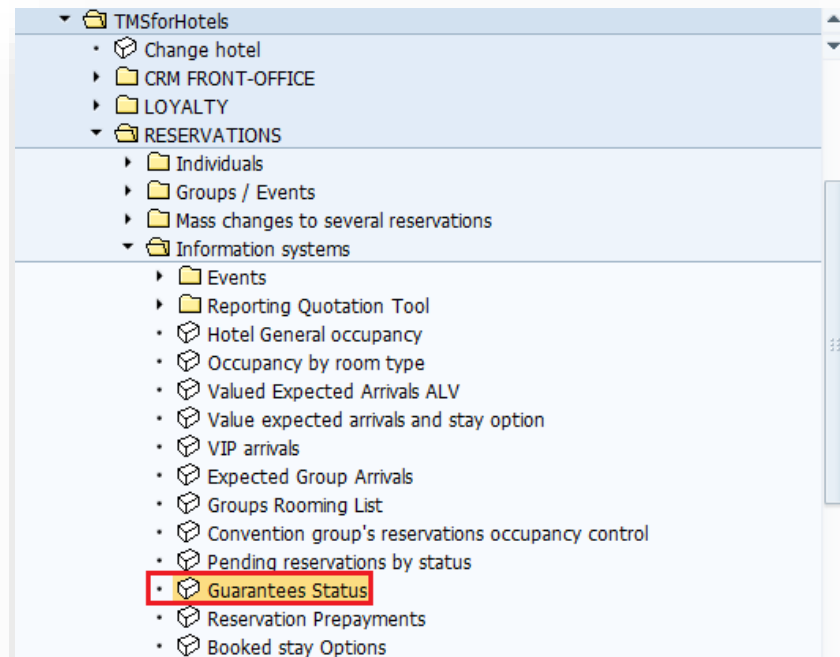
TMSforHotels
Change hotel
CRM FRONT-OFFICE
LOYALTY
RESERVATIONS
Individuals
Groups / Events
Mass changes to several reservations
Information systems
Events
Reporting Quotation Tool
Hotel General occupancy
Occupancy by room type
Valued Expected Arrivals ALV
Value expected arrivals and stay option
VIP arrivals
Expected Group Arrivals
Groups Rooming List
Convention group's reservations occupancy control
Pending reservations by status
Guarantees Status
Reservation Prepayments
Booked stay Options